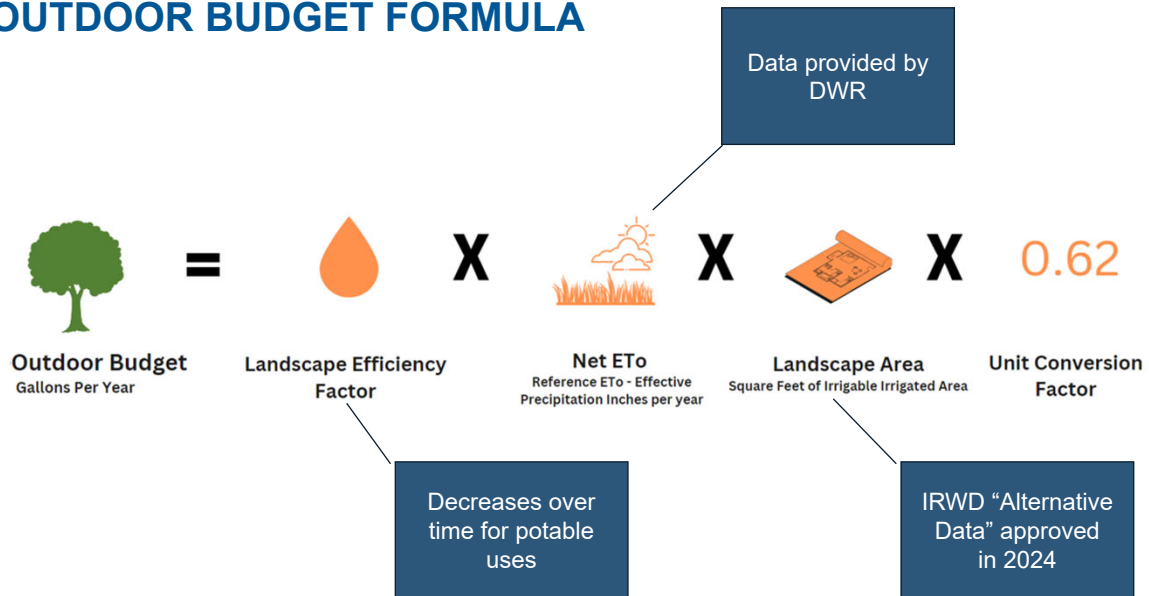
OUTDOOR BUDGET FORMULA

Data provided by DWR

=

X

X

X

0.62

Outdoor Budget
Gallons Per Year

Landscape Efficiency Factor

Net ETo
Reference ETo - Effective Precipitation Inches per year

Landscape Area
Square Feet of Irrigable Irrigated Area

Unit Conversion Factor

Decreases over time for potable uses

IRWD "Alternative Data" approved in 2024